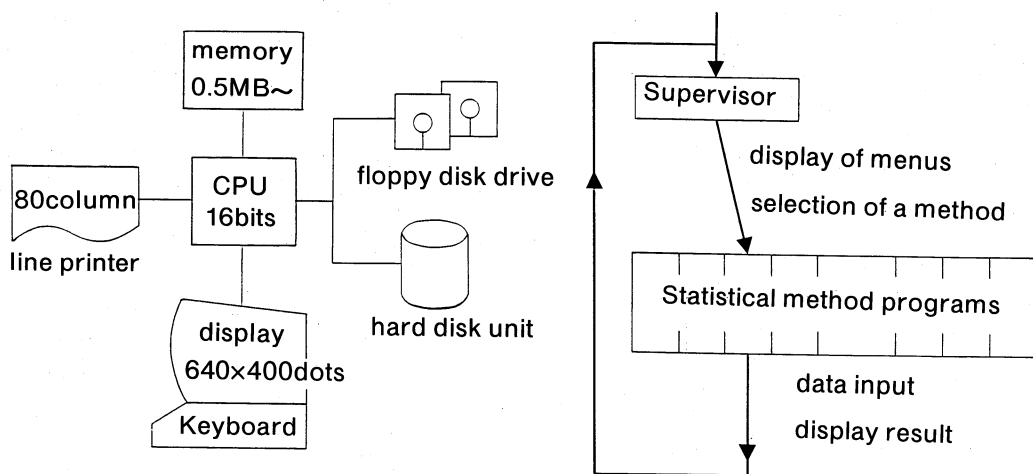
memory
0.5MB~

CPU
16bits

80column

line printer

floppy disk drive

hard disk unit

display
640×400dots

Keyboard

Supervisor

display of menus

selection of a method

Statistical method programs

data input

display result